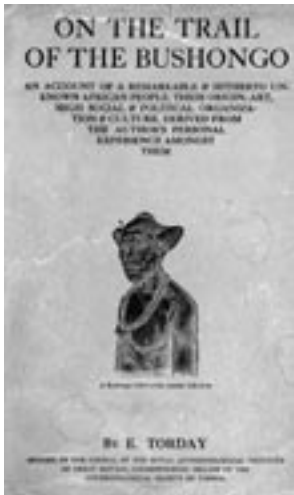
ON THE TRAIL OF THE BUSHONGO

AN ACCOUNT OF A REMARKABLE & HITHERTO UNKNOWN AFRICAN PEOPLE: THEIR ORIGIN, ART, HIGH SOCIAL & POLITICAL ORGANIZATION & CULTURE, DERIVED FROM THE AUTHOR'S PERSONAL EXPERIENCE AMONGST THEM

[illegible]

BY E. TORDAY

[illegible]